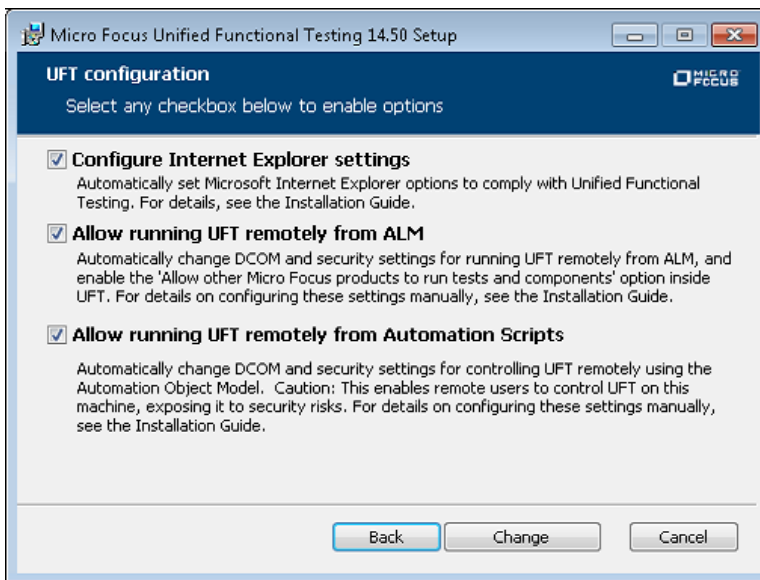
Micro Focus Unified Functional Testing 14.50 Setup

UFT configuration

Select any checkbox below to enable options

MICRO FOCUS

Configure Internet Explorer settings

Automatically set Microsoft Internet Explorer options to comply with Unified Functional Testing. For details, see the Installation Guide.

Allow running UFT remotely from ALM

Automatically change DCOM and security settings for running UFT remotely from ALM, and enable the 'Allow other Micro Focus products to run tests and components' option inside UFT. For details on configuring these settings manually, see the Installation Guide.

Allow running UFT remotely from Automation Scripts

Automatically change DCOM and security settings for controlling UFT remotely using the Automation Object Model. Caution: This enables remote users to control UFT on this machine, exposing it to security risks. For details on configuring these settings manually, see the Installation Guide.

Back

Change

Cancel